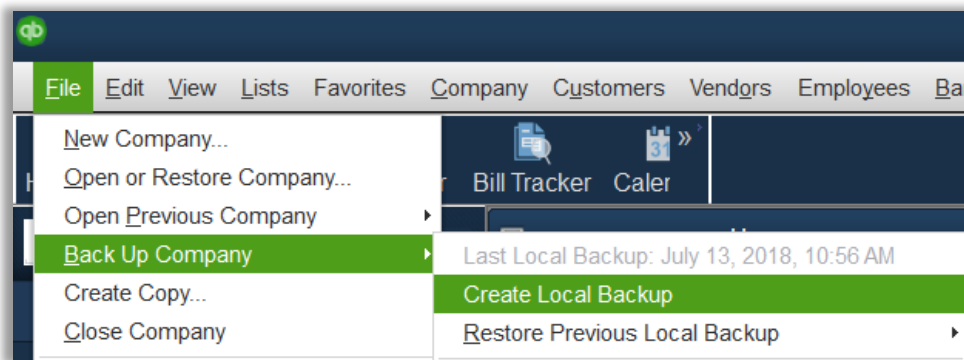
qb

File Edit View Lists Favorites Company Customers Vendors Employees Ba

New Company...
Open or Restore Company...
Open Previous Company
Back Up Company
Create Copy...
Close Company

H
r Bill Tracker Caler
31

Last Local Backup: July 13, 2018, 10:56 AM
Create Local Backup
Restore Previous Local Backup